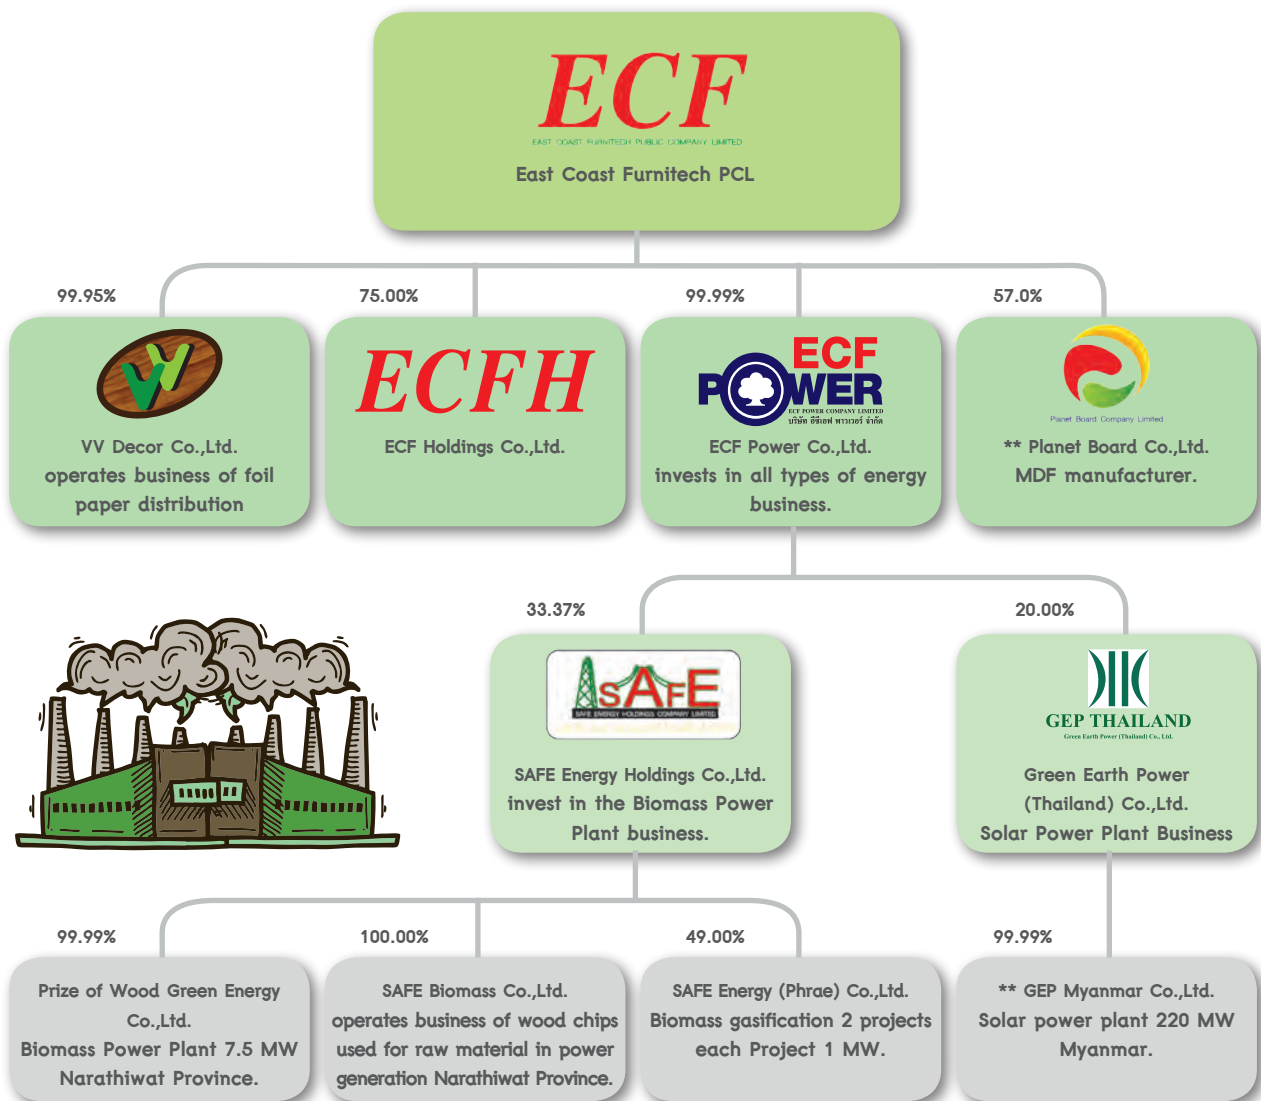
ECF
EAST COAST FURNITECH PUBLIC COMPANY LIMITED
East Coast Furnitech PCL

99.95%
VV Decor Co.,Ltd.
operates business of foil paper distribution

75.00%
ECFH
ECF Holdings Co.,Ltd.

99.99%
ECF POWER
ECF POWER COMPANY LIMITED
บริษัท อีซีเอฟ พาวเวอร์ จำกัด
ECF Power Co.,Ltd.
invests in all types of energy business.

57.0%
Planet Board Company Limited
** Planet Board Co.,Ltd.
MDF manufacturer.

33.37%
SAFE
SAFE ENERGY HOLDINGS COMPANY LIMITED
SAFE Energy Holdings Co.,Ltd.
invest in the Biomass Power Plant business.

20.00%
GEP THAILAND
Green Earth Power (Thailand) Co., Ltd.
Green Earth Power (Thailand) Co.,Ltd.
Solar Power Plant Business

99.99%
Prize of Wood Green Energy Co.,Ltd.
Biomass Power Plant 7.5 MW
Narathiwat Province.

100.00%
SAFE Biomass Co.,Ltd.
operates business of wood chips used for raw material in power generation Narathiwat Province.

49.00%
SAFE Energy (Phrae) Co.,Ltd.
Biomass gasification 2 projects each Project 1 MW.

99.99%
** GEP Myanmar Co.,Ltd.
Solar power plant 220 MW
Myanmar.